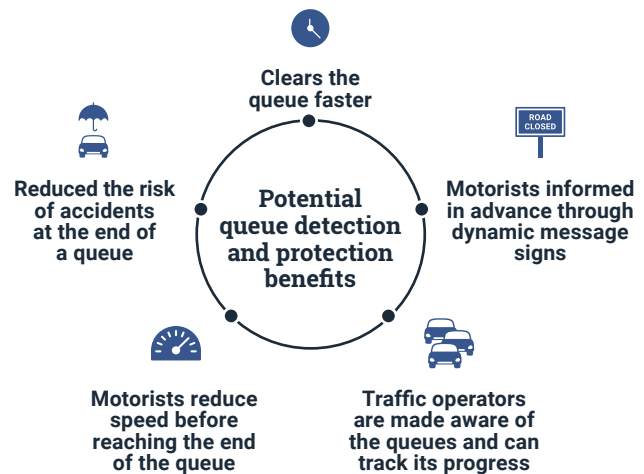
Potential queue detection and protection benefits

Clears the queue faster

ROAD CLOSED

Motorists informed in advance through dynamic message signs

Traffic operators are made aware of the queues and can track its progress

Motorists reduce speed before reaching the end of the queue

Reduced the risk of accidents at the end of a queue